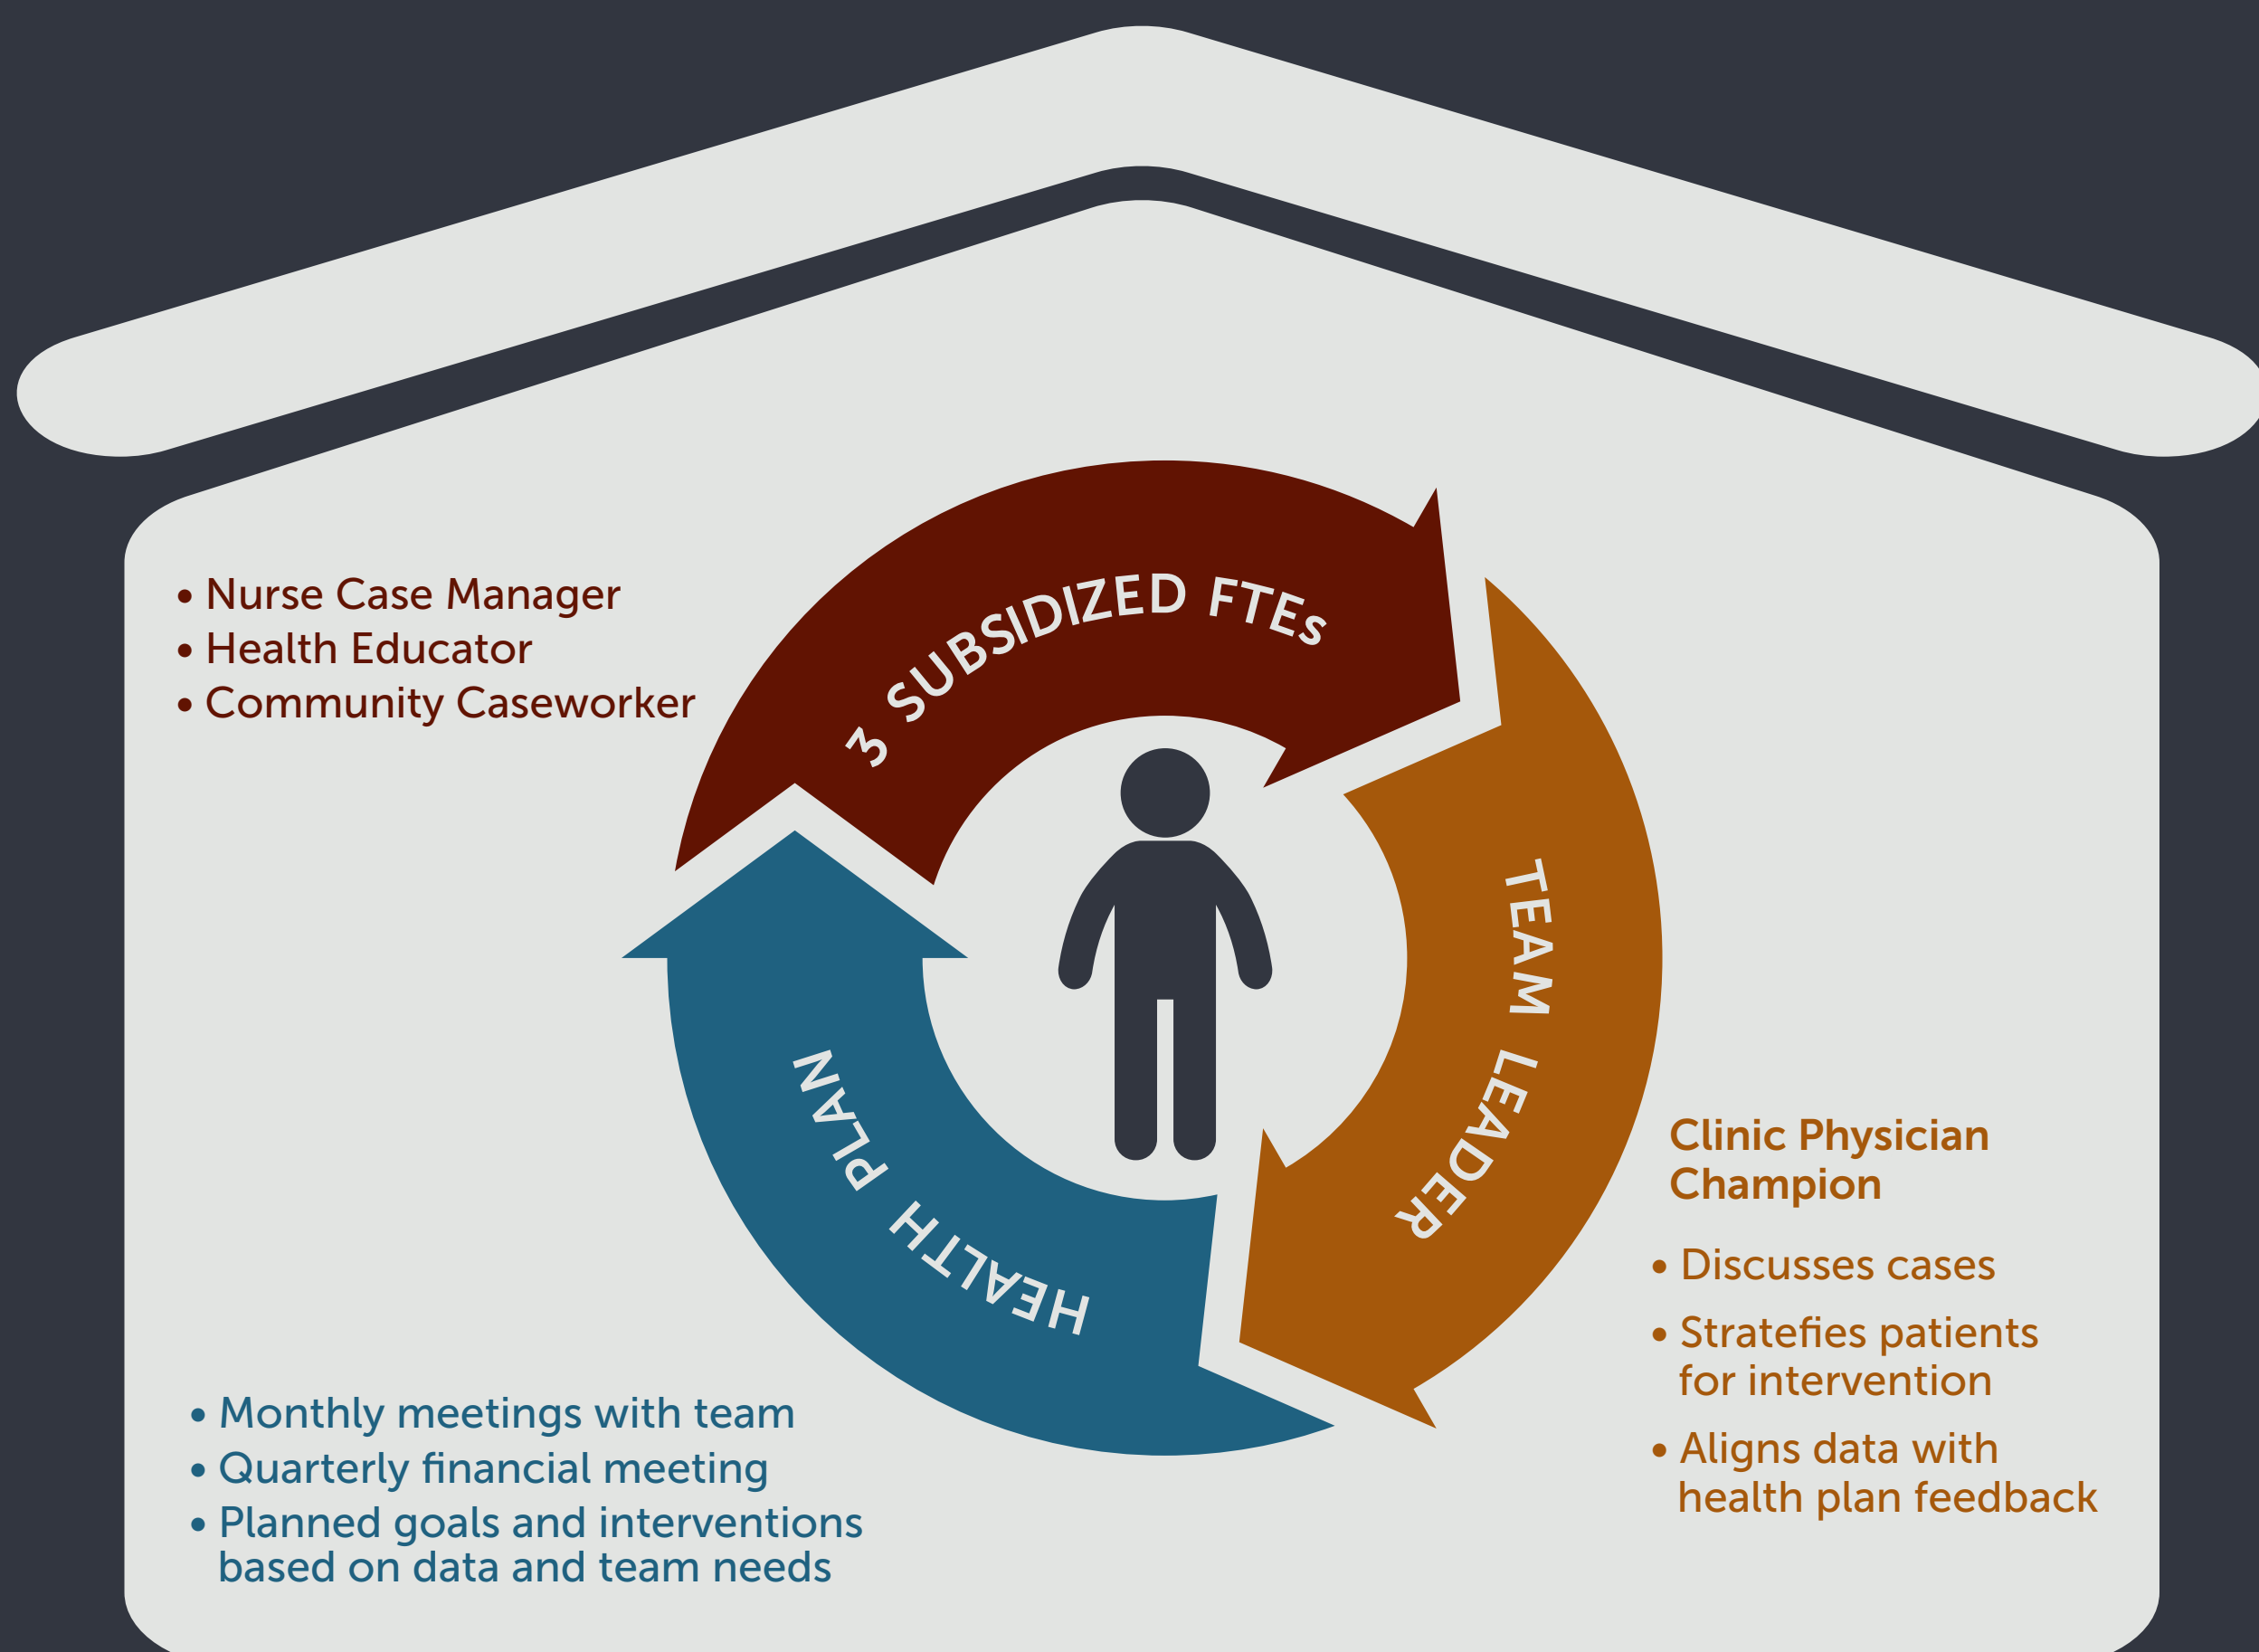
• Nurse Case Manager
• Health Educator
• Community Caseworker

3 SUBSIDIZED FTEs

TEAM LEADER

HEALTH PLAN

Clinic Physician Champion

• Discusses cases
• Stratefies patients for intervention
• Aligns data with health plan feedback

• Monthly meetings with team
• Quarterly financial meeting
• Planned goals and interventions based on data and team needs